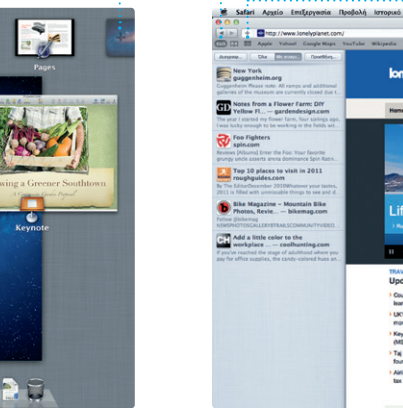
Pages

wing a Greener Southtown

Keynote

Safari Αρχείο Επεξεργασία Προβολή Ιστορικό

http://www.lonelyplanet.com/

Apple Yahoo! Google Maps YouTube Wikipedia

New York
guggenheim.org

Notes from a Flower Farm: DIY Yellow Fl... — gardendesign.com

Foo Fighters
spin.com

Top 10 places to visit in 2011
roughguides.com

Bike Magazine – Mountain Bike Photos, Revie... — bikemag.com

Add a little color to the workplace ... — coolhunting.com

lo

Lif

Upc